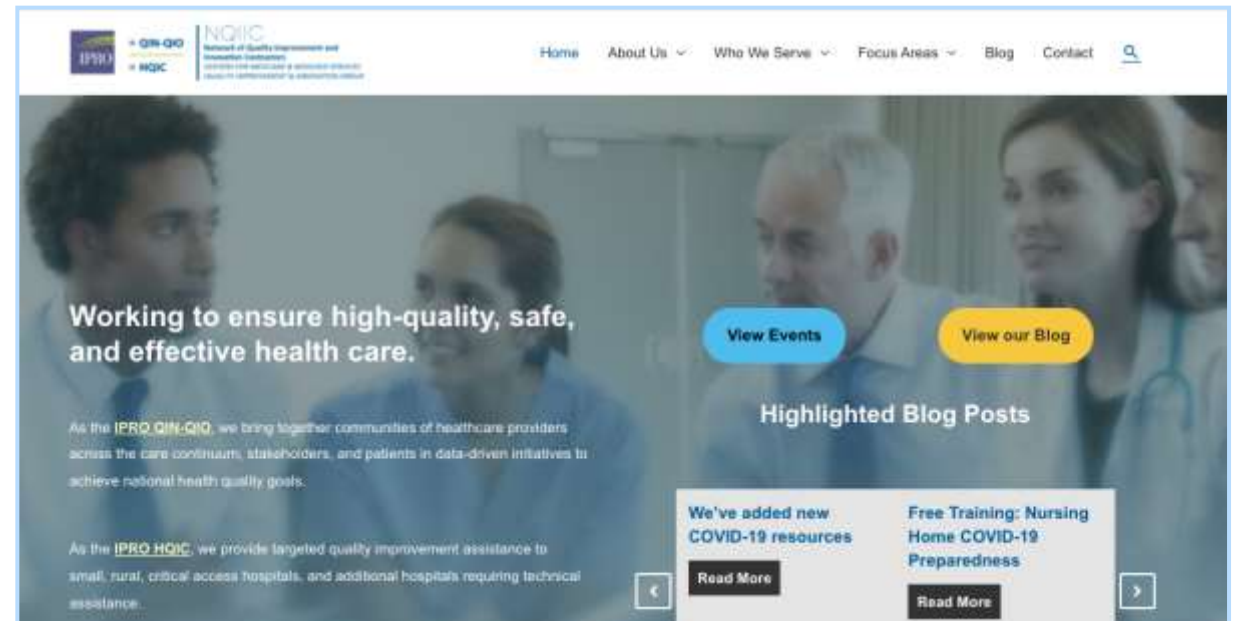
IPRO = QIN-QIO = HQIC

NQIIC Network of Quality Improvement and Innovation Contractors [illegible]

Home About Us Who We Serve Focus Areas Blog Contact

Working to ensure high-quality, safe, and effective health care.

As the IPRO QIN-QIO, we bring together communities of healthcare providers across the care continuum, stakeholders, and patients in data-driven initiatives to achieve national health quality goals.

As the IPRO HQIC, we provide targeted quality improvement assistance to small, rural, critical access hospitals, and additional hospitals requiring technical assistance.

View Events

View our Blog

Highlighted Blog Posts

We've added new COVID-19 resources

Read More

Free Training: Nursing Home COVID-19 Preparedness

Read More